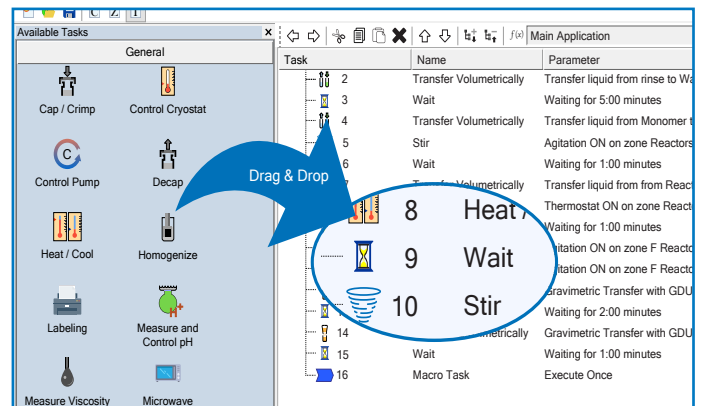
Available Tasks
General
Cap / Crimp
Control Cryostat
Control Pump
Decap
Heat / Cool
Homogenize
Labeling
Measure and Control pH
Measure Viscosity
Microwave

Drag & Drop

$f(x)$ Main Application

| Task | Name | Parameter |
|---|---|---|
| 2 | Transfer Volumetrically | Transfer liquid from rinse to Wa |
| 3 | Wait | Waiting for 5:00 minutes |
| 4 | Transfer Volumetrically | Transfer liquid from Monomer t |
| 5 | Stir | Agitation ON on zone Reactors |
| 6 | Wait | Waiting for 1:00 minutes |
| 7 | Transfer Volumetrically | Transfer liquid from from React |
| 8 | Heat / | Thermostat ON on zone Reacto |
| 9 | Wait | Waiting for 1:00 minutes |
| 10 | Stir | Agitation ON on zone F Reacto |
| | | Agitation ON on zone F Reacto |
| | | Gravimetric Transfer with GDU |
| | | Waiting for 2:00 minutes |
| 14 | Transfer Gravimetrically | Gravimetric Transfer with GDU |
| 15 | Wait | Waiting for 1:00 minutes |
| 16 | Macro Task | Execute Once |

8 Heat /
9 Wait
10 Stir